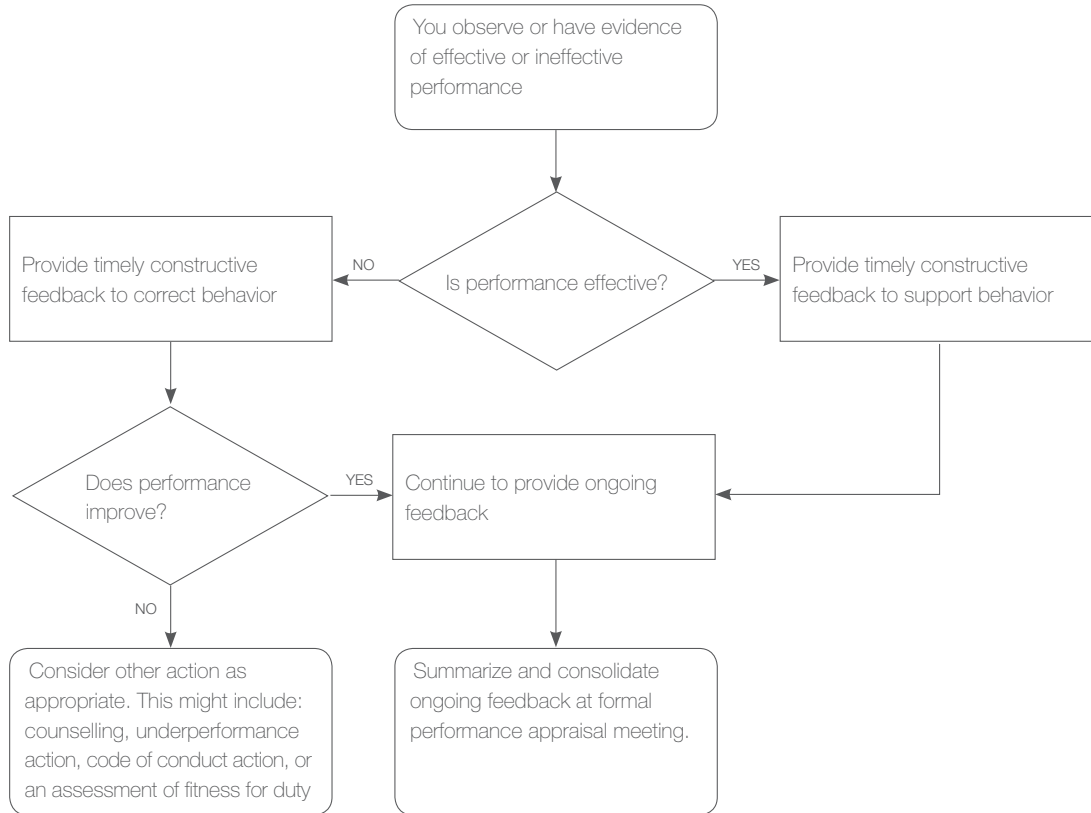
You observe or have evidence of effective or ineffective performance

Is performance effective?

NO

Provide timely constructive feedback to correct behavior

YES

Provide timely constructive feedback to support behavior

Does performance improve?

YES

Continue to provide ongoing feedback

NO

Consider other action as appropriate. This might include: counselling, underperformance action, code of conduct action, or an assessment of fitness for duty

Summarize and consolidate ongoing feedback at formal performance appraisal meeting.